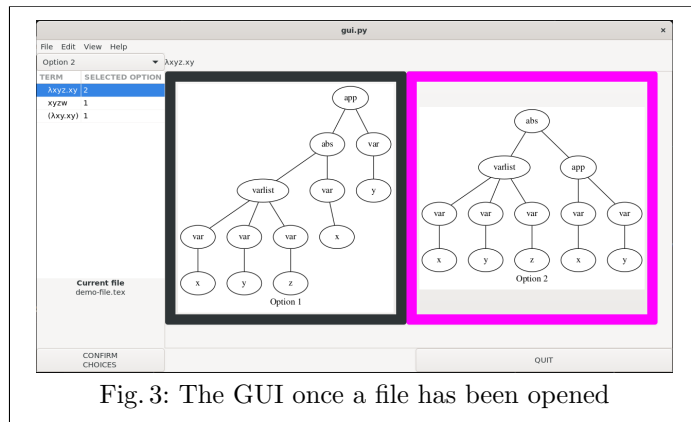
gui.py

×

File Edit View Help

Option 2

λxyz.xy

| TERM | SELECTED OPTION |
|---|---|
| λxyz.xy | 2 |
| xyzw | 1 |
| (λxy.xy) | 1 |

Current file
demo-file.tex

CONFIRM CHOICES

app
abs
var
varlist
var
y
var
var
var
x
x
y
z
Option 1

abs
varlist
app
var
var
var
var
var
x
y
z
x
y
Option 2

QUIT

Fig. 3: The GUI once a file has been opened